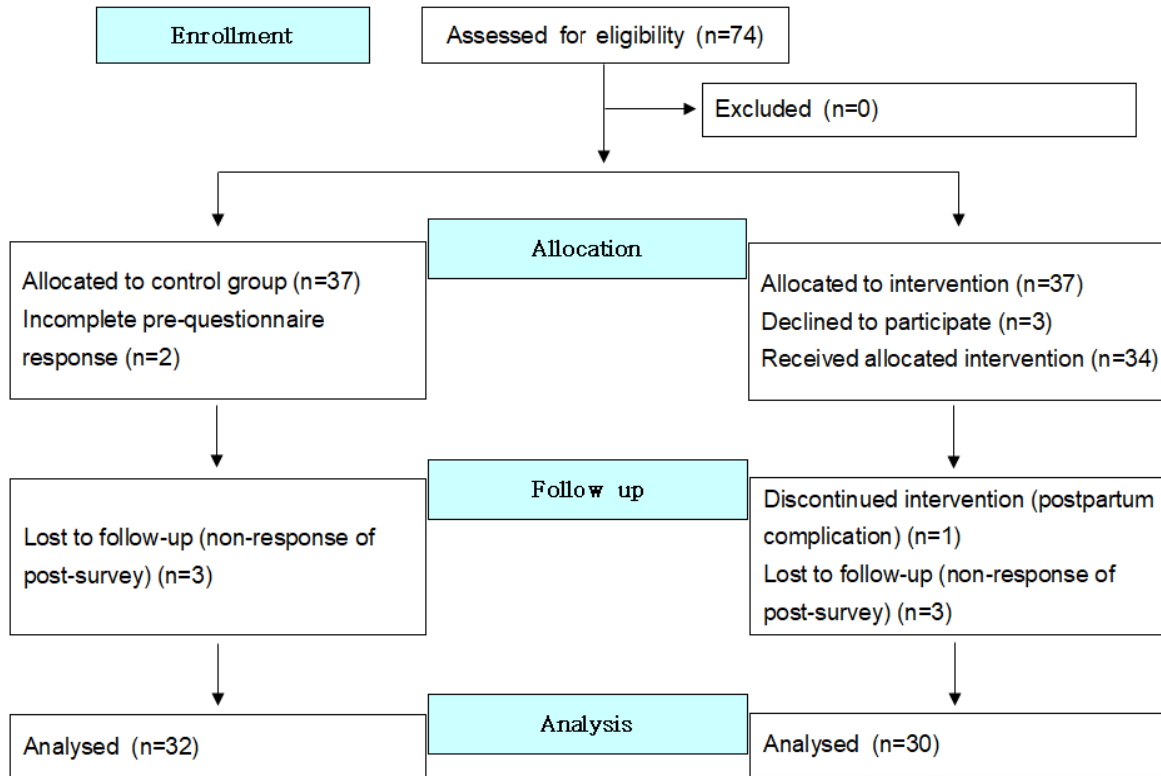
Enrollment

Assessed for eligibility (n=74)

Excluded (n=0)

Allocation

Allocated to control group (n=37)
Incomplete pre-questionnaire response (n=2)

Allocated to intervention (n=37)
Declined to participate (n=3)
Received allocated intervention (n=34)

Follow up

Lost to follow-up (non-response of post-survey) (n=3)

Discontinued intervention (postpartum complication) (n=1)
Lost to follow-up (non-response of post-survey) (n=3)

Analysis

Analysed (n=32)

Analysed (n=30)